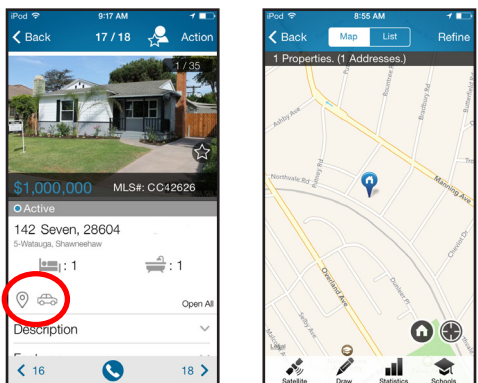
iPod 9:17 AM iPod

Back 17 / 18 Action

1 / 35

$1,000,000 MLS#: CC42626

Active

142 Seven, 28604

5-Watauga, Shawneehaw

: 1 : 1

Open All

Description

16 18

iPod 8:55 AM

Back Map List Refine

1 Properties. (1 Addresses.)

Ashby Ave

Northvale Rd

Rainey Rd

Manning Ave

Overland Ave

Dunleer Pl

Selby Ave

Bradbury Rd

Butterfield Rd

Cheviot Dr

Satellite Draw Statistics Schools